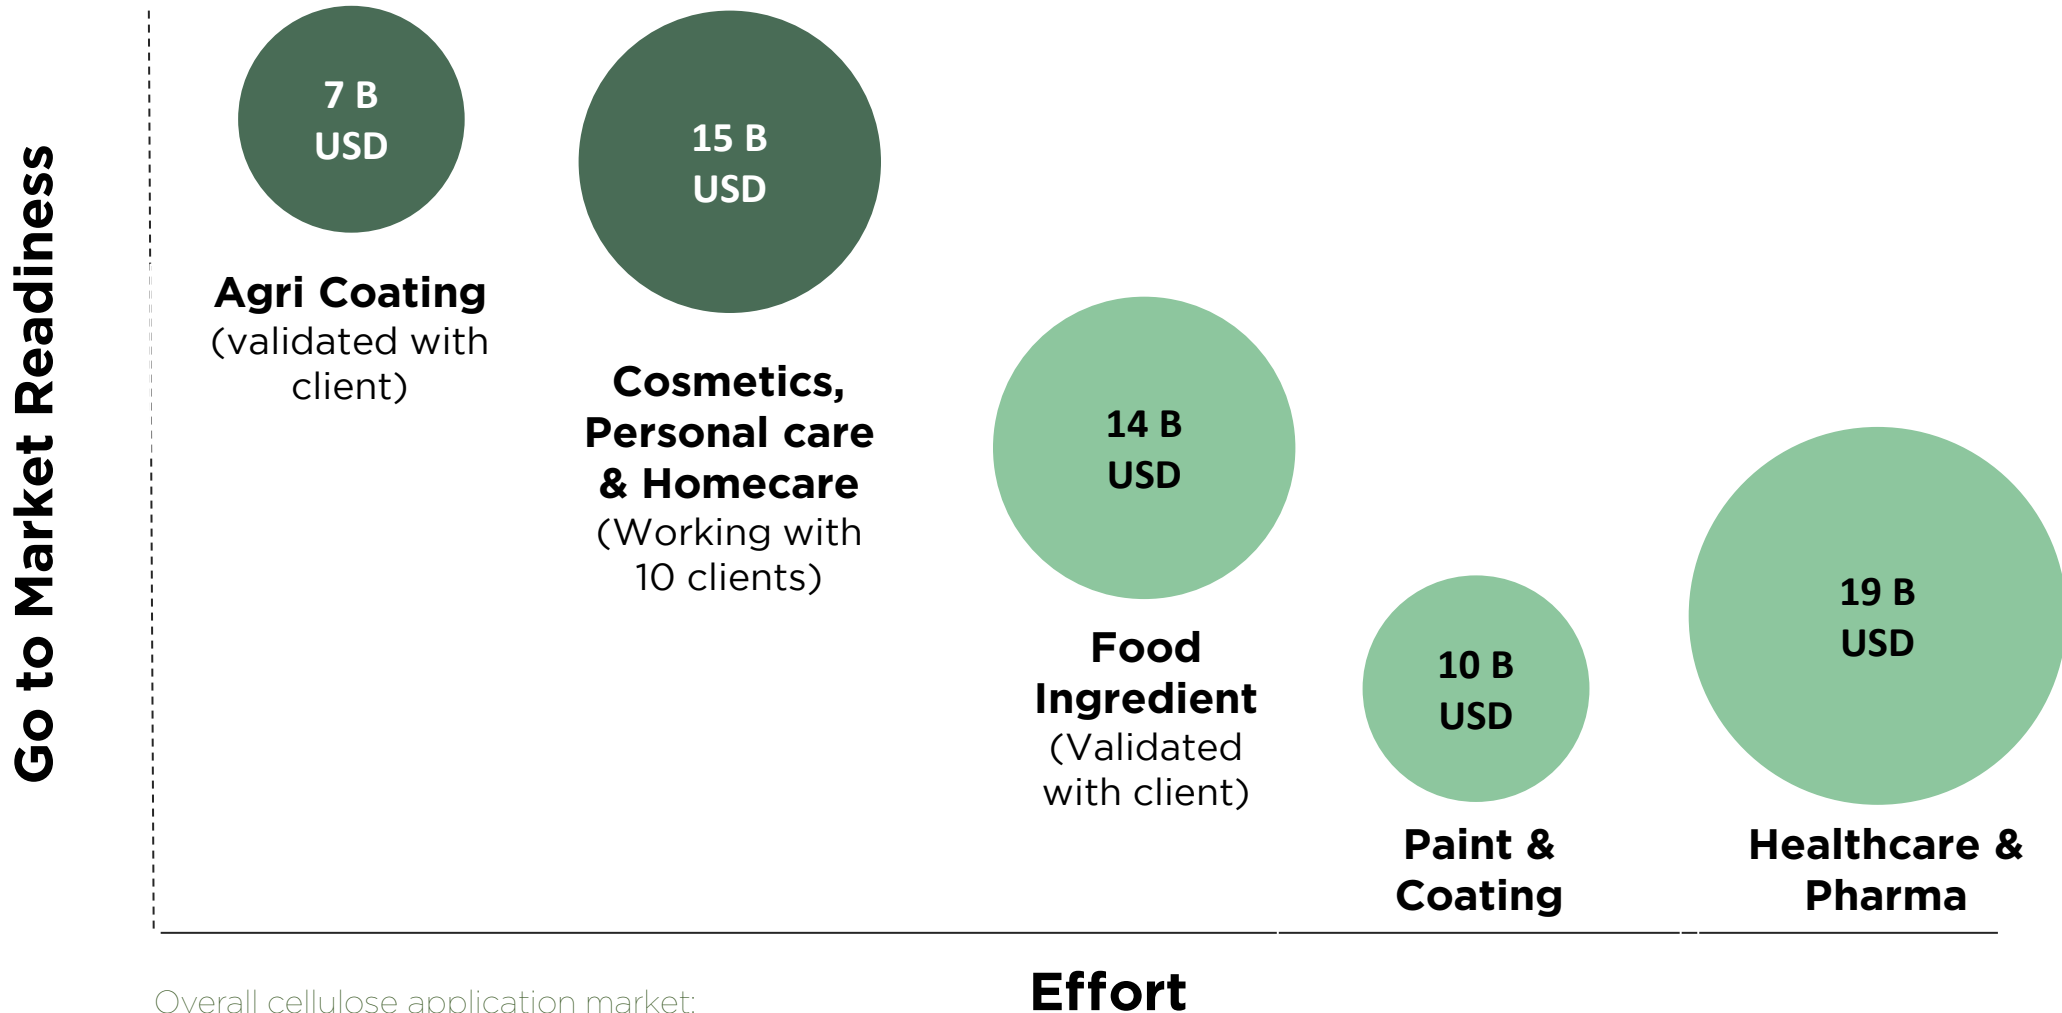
Go to Market Readiness

7 B USD

Agri Coating (validated with client)

15 B USD

Cosmetics, Personal care & Homecare (Working with 10 clients)

14 B USD

Food Ingredient (Validated with client)

10 B USD

Paint & Coating

19 B USD

Healthcare & Pharma

Effort

Overall cellulose application market: